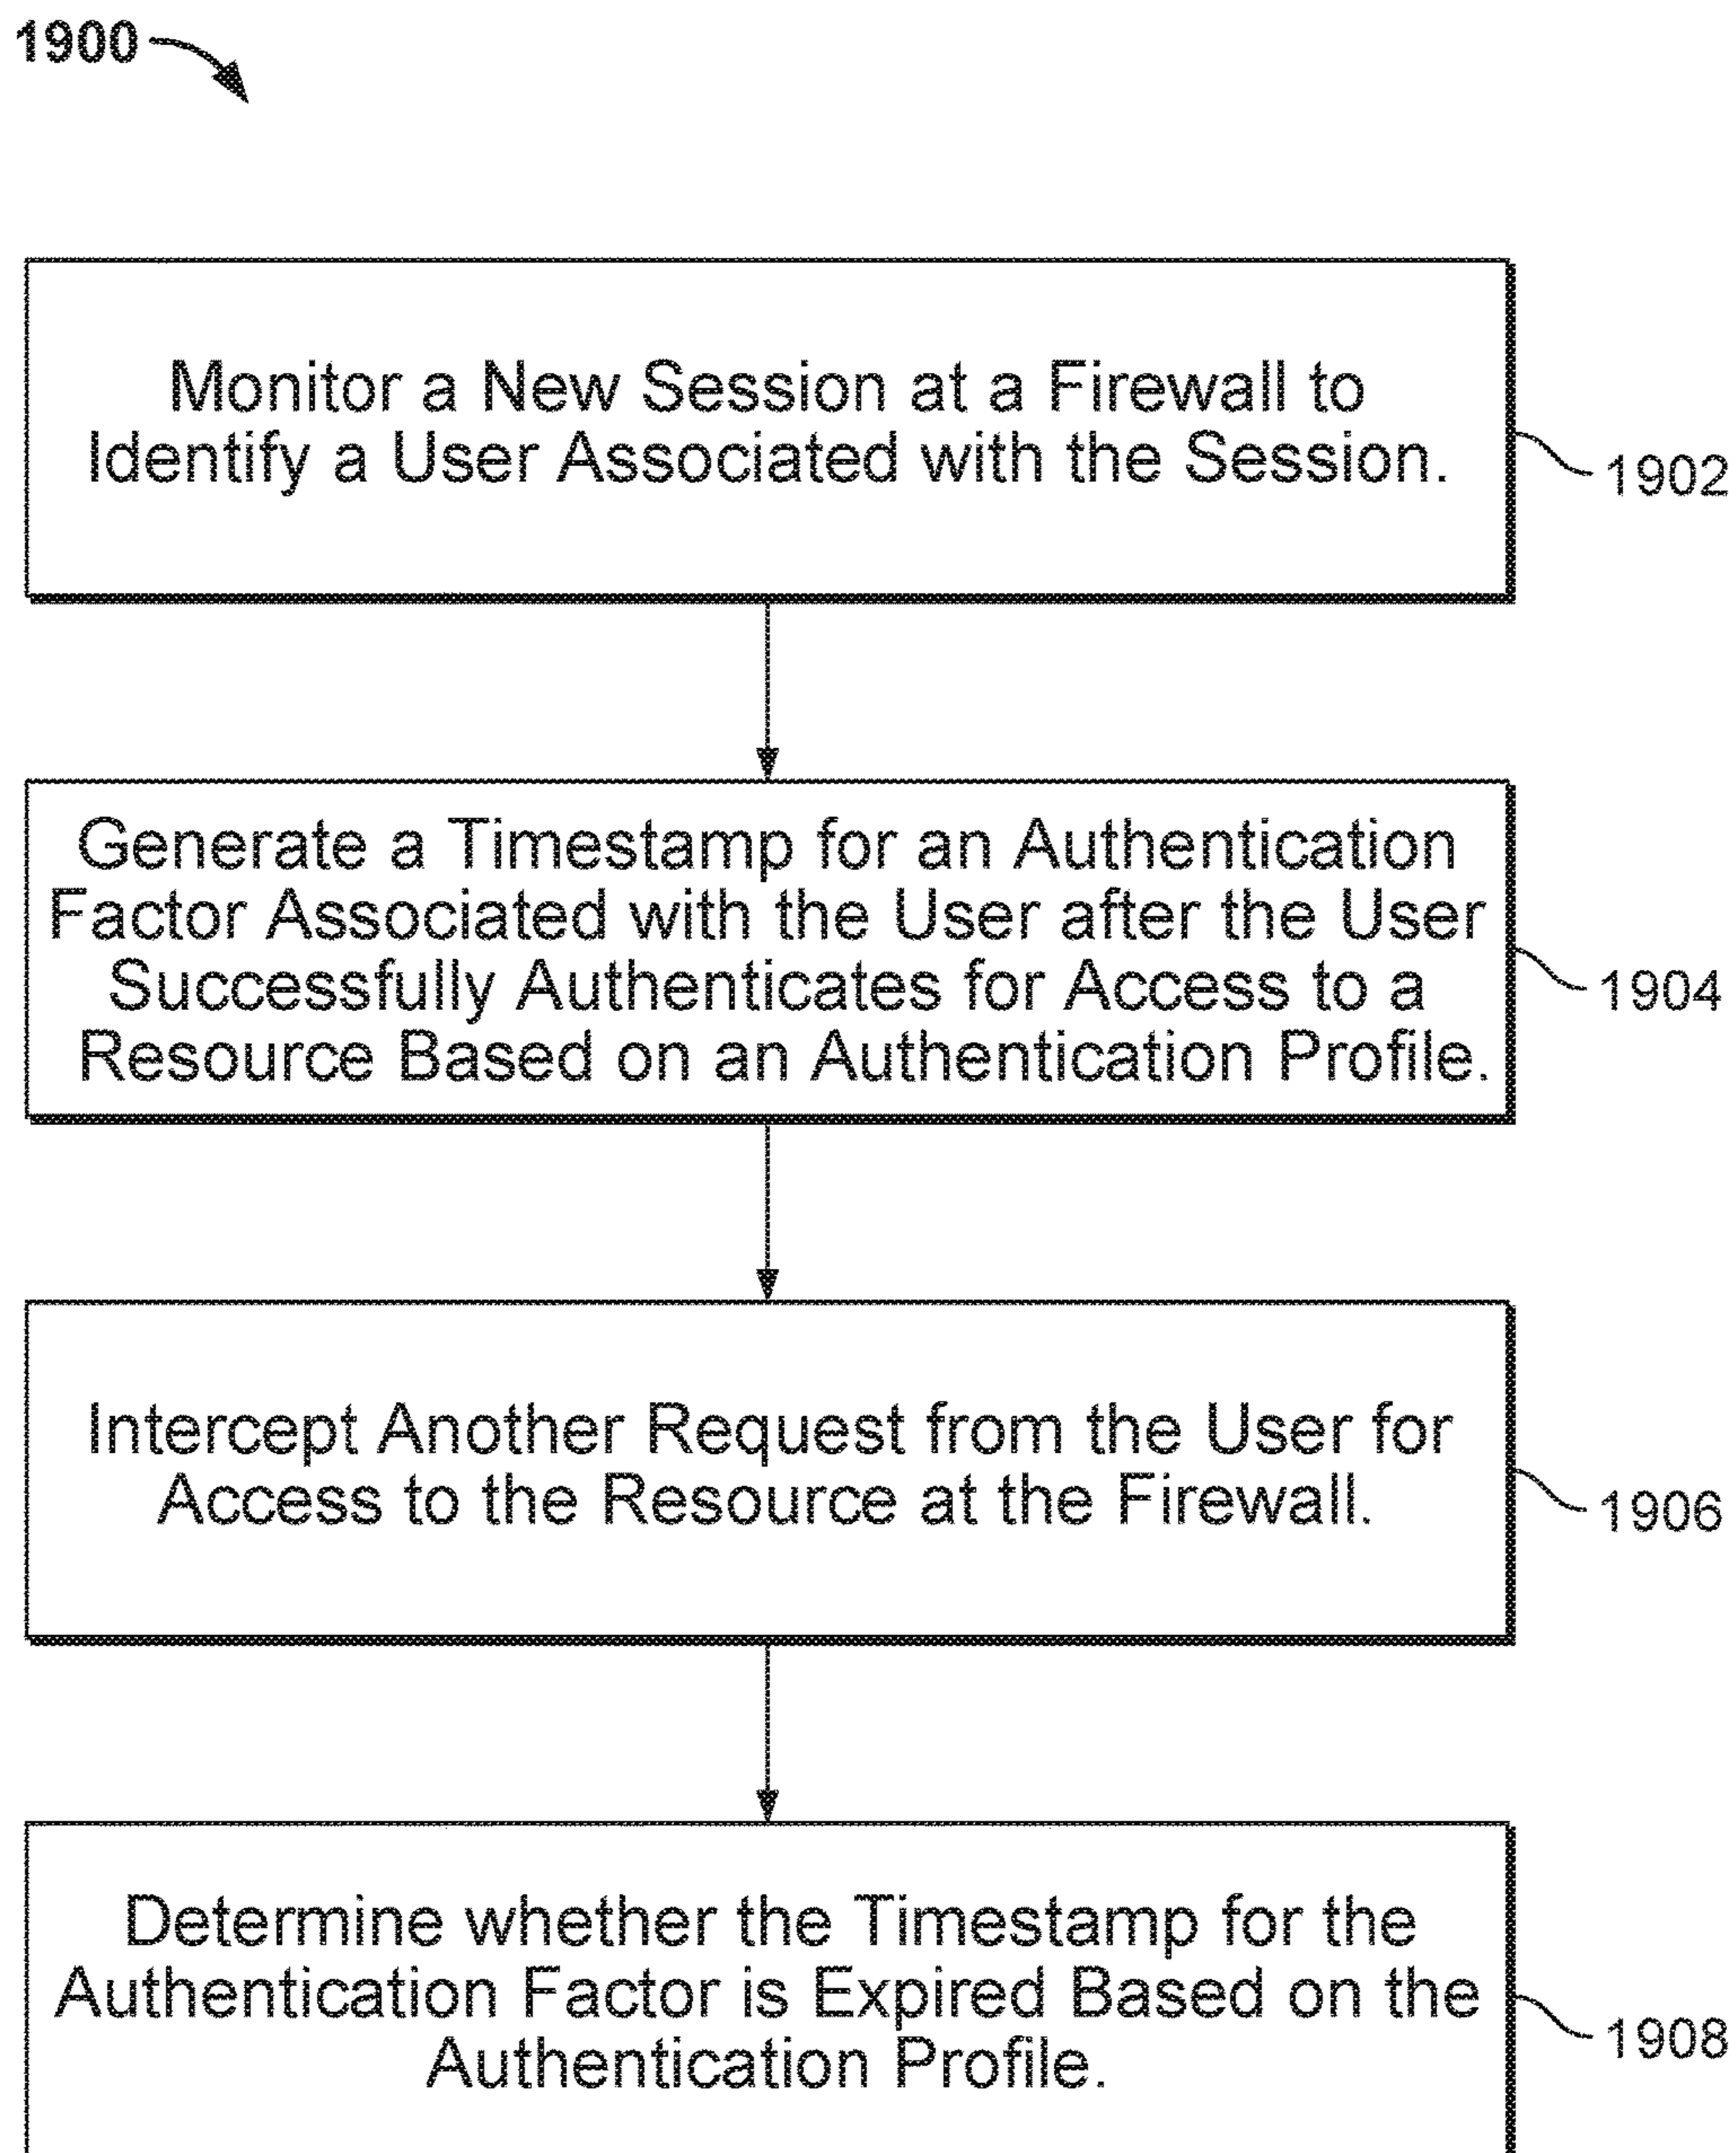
1900

Monitor a New Session at a Firewall to Identify a User Associated with the Session.

1902

Generate a Timestamp for an Authentication Factor Associated with the User after the User Successfully Authenticates for Access to a Resource Based on an Authentication Profile.

1904

Intercept Another Request from the User for Access to the Resource at the Firewall.

1906

Determine whether the Timestamp for the Authentication Factor is Expired Based on the Authentication Profile.

1908